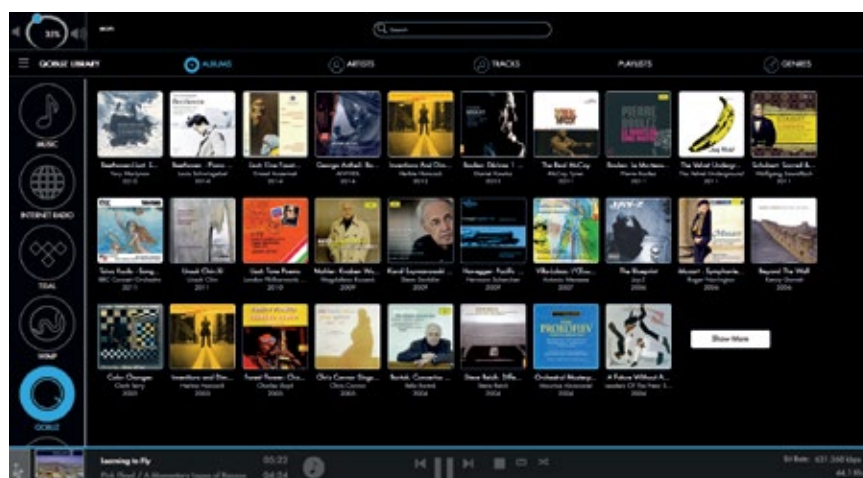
33%

Search

QOBUZ LIBRARY

ALBUMS

ARTISTS

TRACKS

PLAYLISTS

GENRES

MUSIC

INTERNET RADIO

TIDAL

WIMP

QOBUZ

Beethoven/Liszt: S...
Yury Martynov
2013

Beethoven - Piano ...
Louis Schwizgebel
2014

Liszt: Fine Transit...
Ernest Lecomte
2014

George Antheil: Ba...
ANTHEIL
2014

Inventions And Din...
Heiner Hainroth
2013

Boulez: Dérives 1 ...
Daniel Kawka
2013

The Best McCoy
McCoy Tyner
2011

Boulez: Le Marteau...
Pierre Boulez
2011

The Velvet Undergr...
The Velvet Underground
2011

Schubert: Sacred &...
Wolfgang Sawallisch
2011

Toivo Kuula - Song...
BBC Concert Orchestra
2011

Unsuk Chin III
Unsuk Chin
2011

Liszt: Tone Poems
London Philharmonic
2010

Mahler - Kindertotenlieder
Magdalena Kozená
2009

Karol Szymanowski
Dean Sorkin
2009

Honegger - Pacific ...
Hermann Scherchen
2007

Villa-Lobos: L'Oeu...
Antonio Meneses
2007

The Blueprint
Jay-Z
2006

Mozart - Symphonie...
Roger Norrington
2006

Beyond The Wall
Kenny Garrett
2006

Color Changes
Clark Terry
2005

Inventions and Dim...
Heiner Hainroth
2005

Forest Flower: Cha...
Charles Lloyd
2005

Chris Connor Sings...
Chris Connor
2005

Bartók: Concertos ...
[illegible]
2004

Steve Reich - Diffe...
Steve Reich
2004

Orchestral Masterp...
Vourius Ahronovitch
2004

A Future Without A...
Leaders Of The New S...
2004

Show More

Learning to Fly
Pink Floyd / A Momentary Lapse of Reason

05:22

04:24

Bit Rate: 631.360 kbps
44.1 kHz